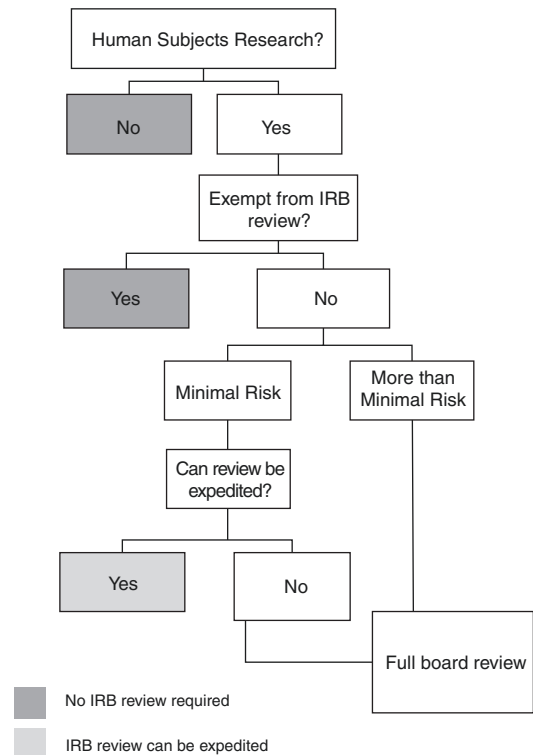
Human Subjects Research?

No

Yes

Exempt from IRB review?

Yes

No

Minimal Risk

More than Minimal Risk

Can review be expedited?

Yes

No

Full board review

No IRB review required

IRB review can be expedited